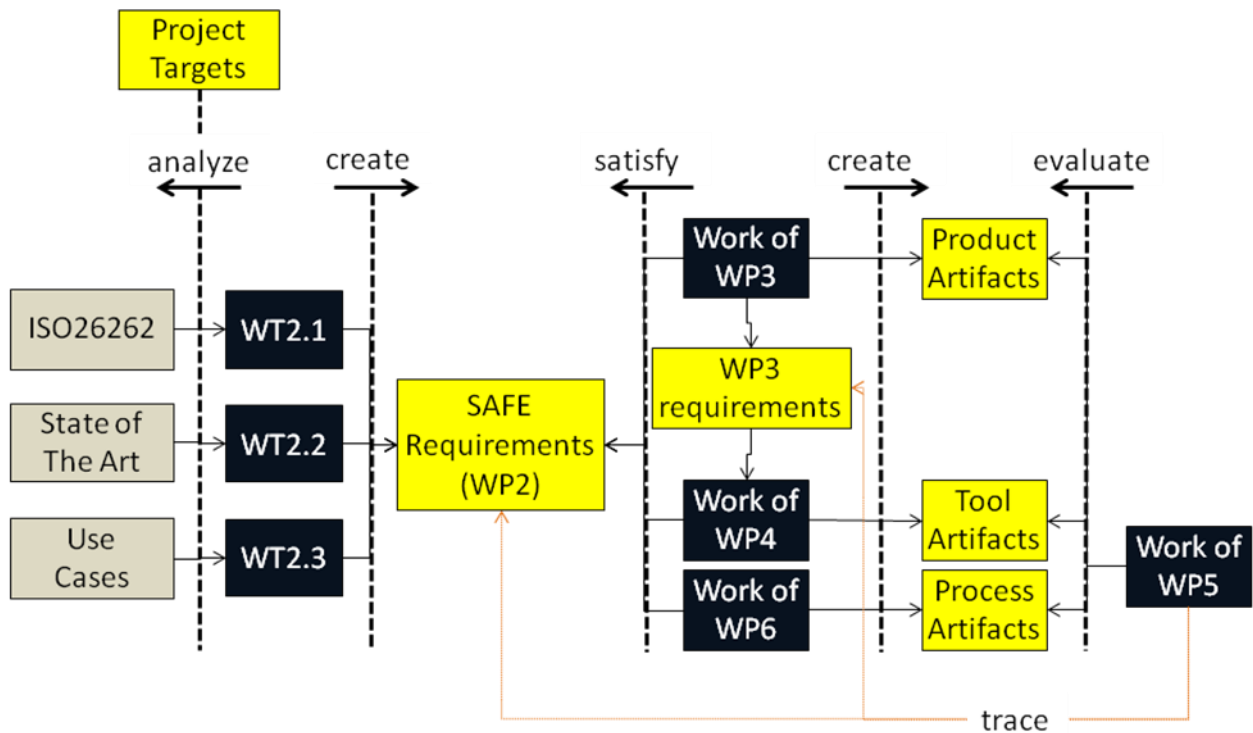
Project Targets

analyze

create

satisfy

create

evaluate

Work of WP3

Product Artifacts

ISO26262

WT2.1

WP3 requirements

State of The Art

WT2.2

SAFE Requirements (WP2)

Work of WP4

Tool Artifacts

Use Cases

WT2.3

Work of WP5

Work of WP6

Process Artifacts

trace